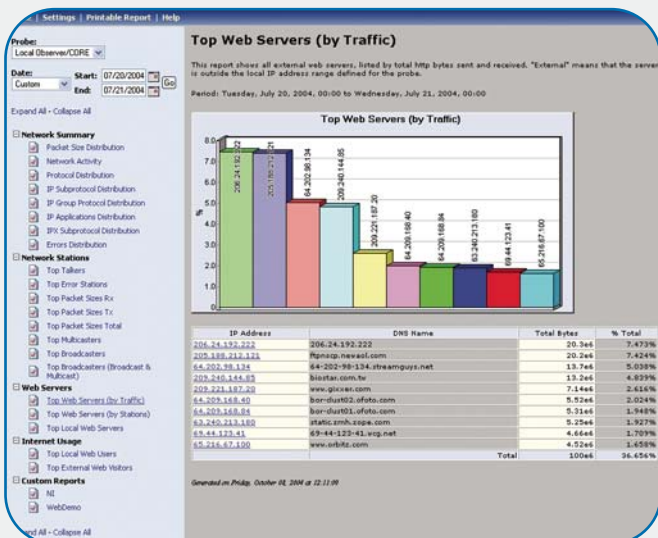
| Settings | Printable Report | Help

Probe:
Local Observer/CORE

Date: Start: 07/20/2004
Custom End: 07/21/2004 Go

Expand All - Collapse All

Network Summary
Packet Size Distribution
Network Activity
Protocol Distribution
IP Subprotocol Distribution
IP Group Protocol Distribution
IP Applications Distribution
IPX Subprotocol Distribution
Errors Distribution
Network Stations
Top Talkers
Top Error Stations
Top Packet Sizes Rx
Top Packet Sizes Tx
Top Packet Sizes Total
Top Multicasters
Top Broadcasters
Top Broadcasters (Broadcast & Multicast)
Web Servers
Top Web Servers (by Traffic)
Top Web Servers (by Stations)
Top Local Web Servers
Internet Usage
Top Local Web Users
Top External Web Visitors
Custom Reports
NI
WebDemo

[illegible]nd All - Collapse All

Top Web Servers (by Traffic)

This report shows all external web servers, listed by total http bytes sent and received. "External" means that the server is outside the local IP address range defined for the probe.

Period: Tuesday, July 20, 2004, 00:00 to Wednesday, July 21, 2004, 00:00

Top Web Servers (by Traffic)

8.0
7.0
6.0
5.0
4.0
3.0
2.0
1.0
0
%

206.24.192.222
205.188.212.121
64.202.98.134
209.240.144.85
209.221.187.20
64.209.168.40
64.209.168.84
63.240.213.180
69.44.123.41
65.216.67.100

| IP Address | DNS Name | Total Bytes | % Total |
|---|---|---|---|
| 206.24.192.222 | 206.24.192.222 | 20.3e6 | 7.473% |
| 205.188.212.121 | ftpnscp.newaol.com | 20.2e6 | 7.424% |
| 64.202.98.134 | 64-202-98-134.streamguys.net | 13.7e6 | 5.038% |
| 209.240.144.85 | biostar.com.tw | 13.2e6 | 4.839% |
| 209.221.187.20 | www.gixxer.com | 7.14e6 | 2.616% |
| 64.209.168.40 | bor-dust02.ofoto.com | 5.52e6 | 2.024% |
| 64.209.168.84 | bor-dust01.ofoto.com | 5.31e6 | 1.948% |
| 63.240.213.180 | static.smh.zope.com | 5.25e6 | 1.927% |
| 69.44.123.41 | 69-44-123-41.vcg.net | 4.66e6 | 1.709% |
| 65.216.67.100 | www.orbitz.com | 4.52e6 | 1.658% |
| | Total | 100e6 | 36.656% |

Generated on Friday, October 08, 2004 at 12:11:00